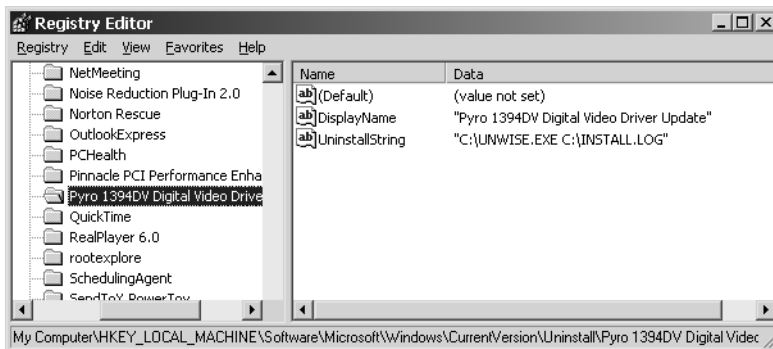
Registry Editor

Registry Edit View Favorites Help

NetMeeting
Noise Reduction Plug-In 2.0
Norton Rescue
OutlookExpress
PCHealth
Pinnacle PCI Performance Enha
Pyro 1394DV Digital Video Drive
QuickTime
RealPlayer 6.0
rootexplore
SchedulingAgent
SendToX PowerToy

| Name | Data |
|---|---|
| (Default) | (value not set) |
| DisplayName | "Pyro 1394DV Digital Video Driver Update" |
| UninstallString | "C:\UNWISE.EXE C:\INSTALL.LOG" |

My Computer\HKEY_LOCAL_MACHINE\Software\Microsoft\Windows\CurrentVersion\Uninstall\Pyro 1394DV Digital Videc